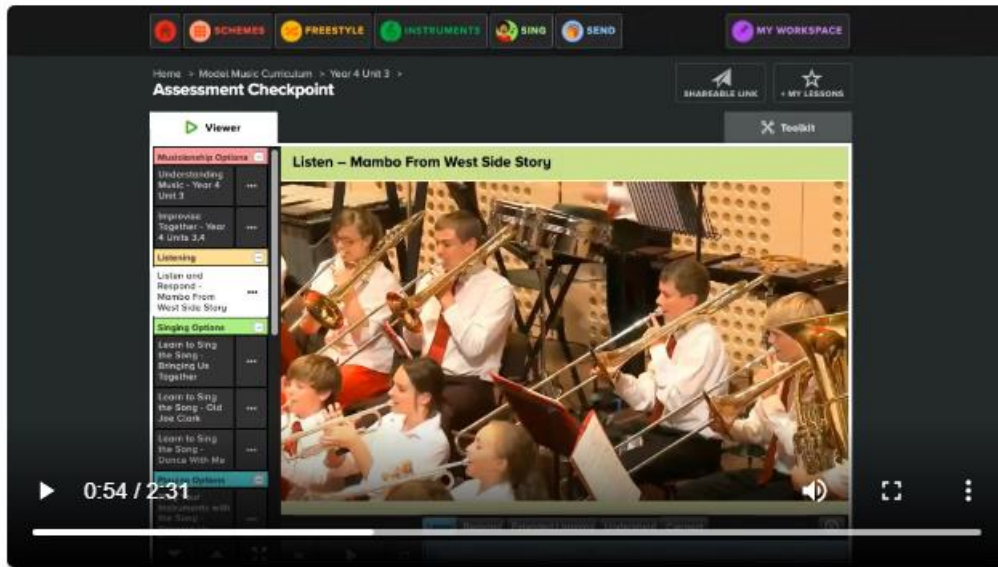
SCHEMES FREESTYLE INSTRUMENTS SING SEND MY WORKSPACE

Home > Model Music Curriculum > Year 4 Unit 3 >

Assessment Checkpoint

SHAREABLE LINK + MY LESSONS

Viewer

Toolkit

Musicianship Options

Understanding Music - Year 4 Unit 3

Improvise Together - Year 4 Units 3,4

Listening

Listen and Respond - Mambo From West Side Story

Singing Options

Learn to Sing the Song - Bringing Us Together

Learn to Sing the Song - Old Joe Clark

Learn to Sing the Song - Dance With Me

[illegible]

Listen – Mambo From West Side Story

0:54 / 2:31